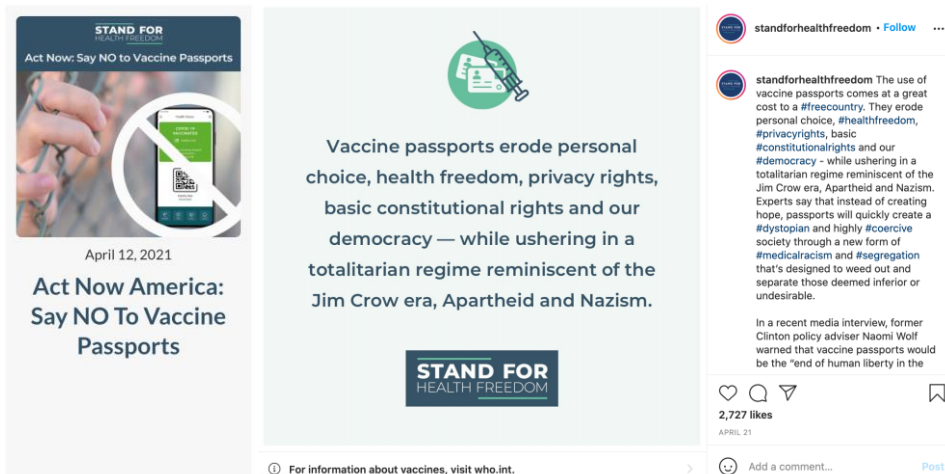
STAND FOR
HEALTH FREEDOM

Act Now: Say NO to Vaccine Passports

COVID-19 VACCINATED

April 12, 2021

Act Now America: Say NO To Vaccine Passports

Vaccine passports erode personal choice, health freedom, privacy rights, basic constitutional rights and our democracy — while ushering in a totalitarian regime reminiscent of the Jim Crow era, Apartheid and Nazism.

STAND FOR
HEALTH FREEDOM

For information about vaccines, visit who.int.

standforhealthfreedom • Follow

standforhealthfreedom The use of vaccine passports comes at a great cost to a #freecountry. They erode personal choice, #healthfreedom, #privacyrights, basic #constitutionalrights and our #democracy - while ushering in a totalitarian regime reminiscent of the Jim Crow era, Apartheid and Nazism. Experts say that instead of creating hope, passports will quickly create a #dystopian and highly #coercive society through a new form of #medicalracism and #segregation that's designed to weed out and separate those deemed inferior or undesirable.

In a recent media interview, former Clinton policy adviser Naomi Wolf warned that vaccine passports would be the "end of human liberty in the

2,727 likes

APRIL 21

Add a comment...

Post